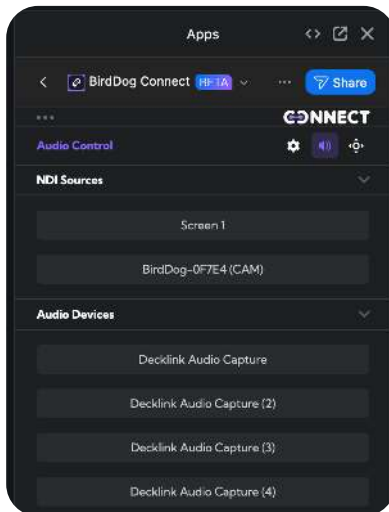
Apps

BirdDog Connect BETA

Share

CONNECT

Audio Control

NDI Sources

Screen 1

BirdDog-0F7E4 (CAM)

Audio Devices

Decklink Audio Capture

Decklink Audio Capture (2)

Decklink Audio Capture (3)

Decklink Audio Capture (4)